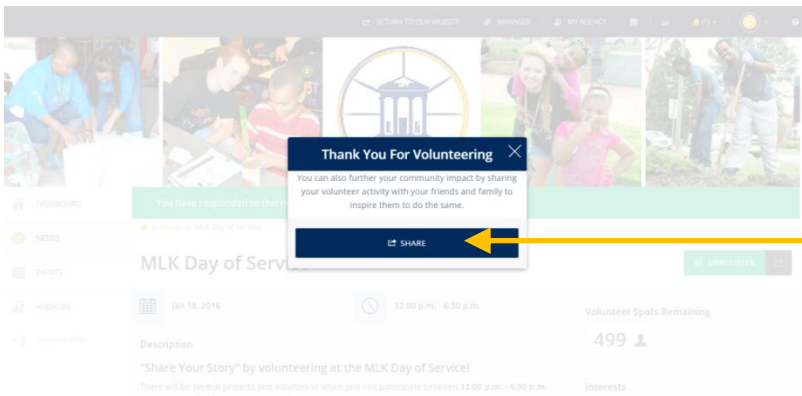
RETURN TO OUR WEBSITE MANAGER MY AGENCY

Thank You For Volunteering

You can also further your community impact by sharing your volunteer activity with your friends and family to inspire them to do the same.

SHARE

DASHBOARD

NEEDS

EVENTS

AGENCIES

You have responded to this e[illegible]

MLK Day of Service

MLK Day of Service

UNREGISTER

Jan 18, 2016

12:00 p.m. - 6:30 p.m.

Volunteer Spots Remaining

499

Description

"Share Your Story" by volunteering at the MLK Day of Service!

There will be several projects and activities in which you can participate between 12:00 p.m. - 6:30 p.m.

Interests